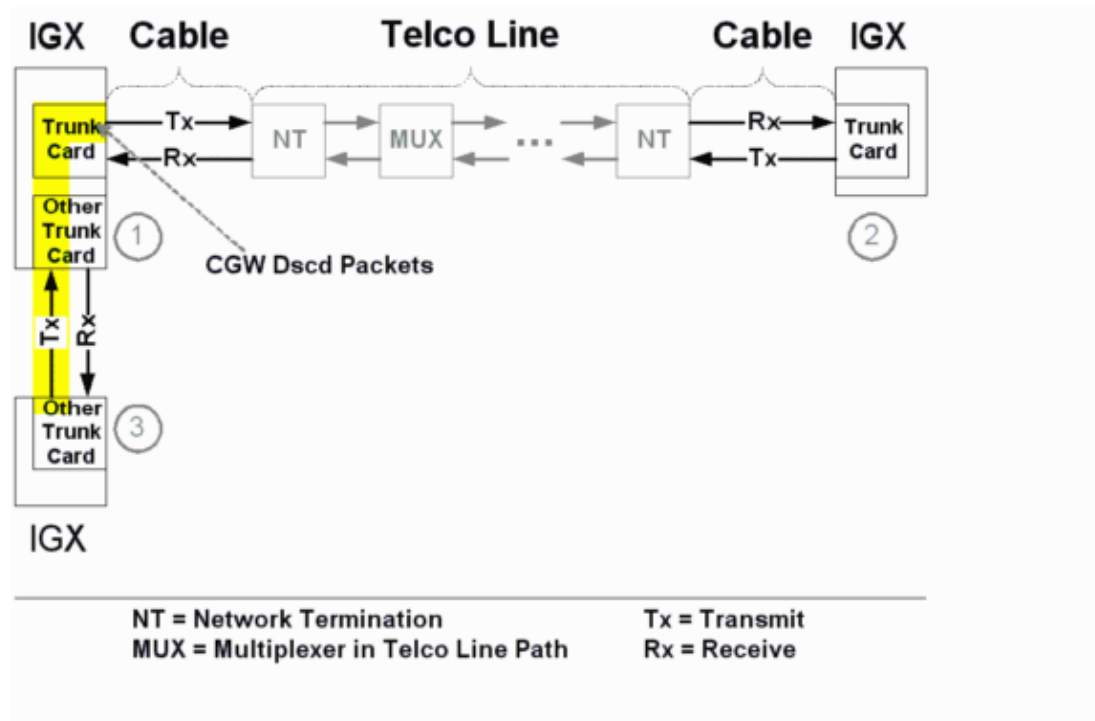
IGX Cable Telco Line Cable IGX

Trunk Card
Tx
Rx
NT
MUX
...
NT
Rx
Tx
Trunk Card

Other Trunk Card
1
2
CGW Dscd Packets

Tx
Rx

Other Trunk Card
3

IGX

NT = Network Termination
MUX = Multiplexer in Telco Line Path
Tx = Transmit
Rx = Receive